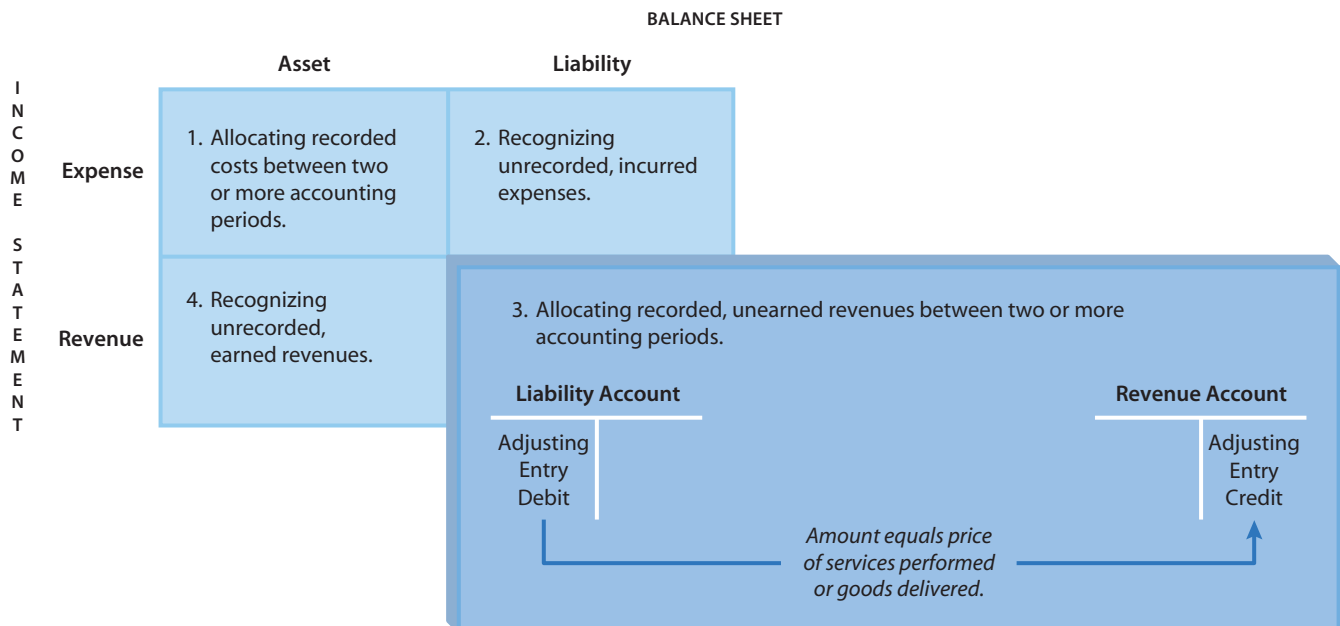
BALANCE SHEET

INCOME STATEMENT

| | Asset | Liability |
|---|---|---|
| Expense | 1. Allocating recorded costs between two or more accounting periods. | 2. Recognizing unrecorded, incurred expenses. |
| Revenue | 4. Recognizing unrecorded, earned revenues. | |

3. Allocating recorded, unearned revenues between two or more accounting periods.

Liability Account

Adjusting Entry Debit

Revenue Account

Adjusting Entry Credit

Amount equals price of services performed or goods delivered.